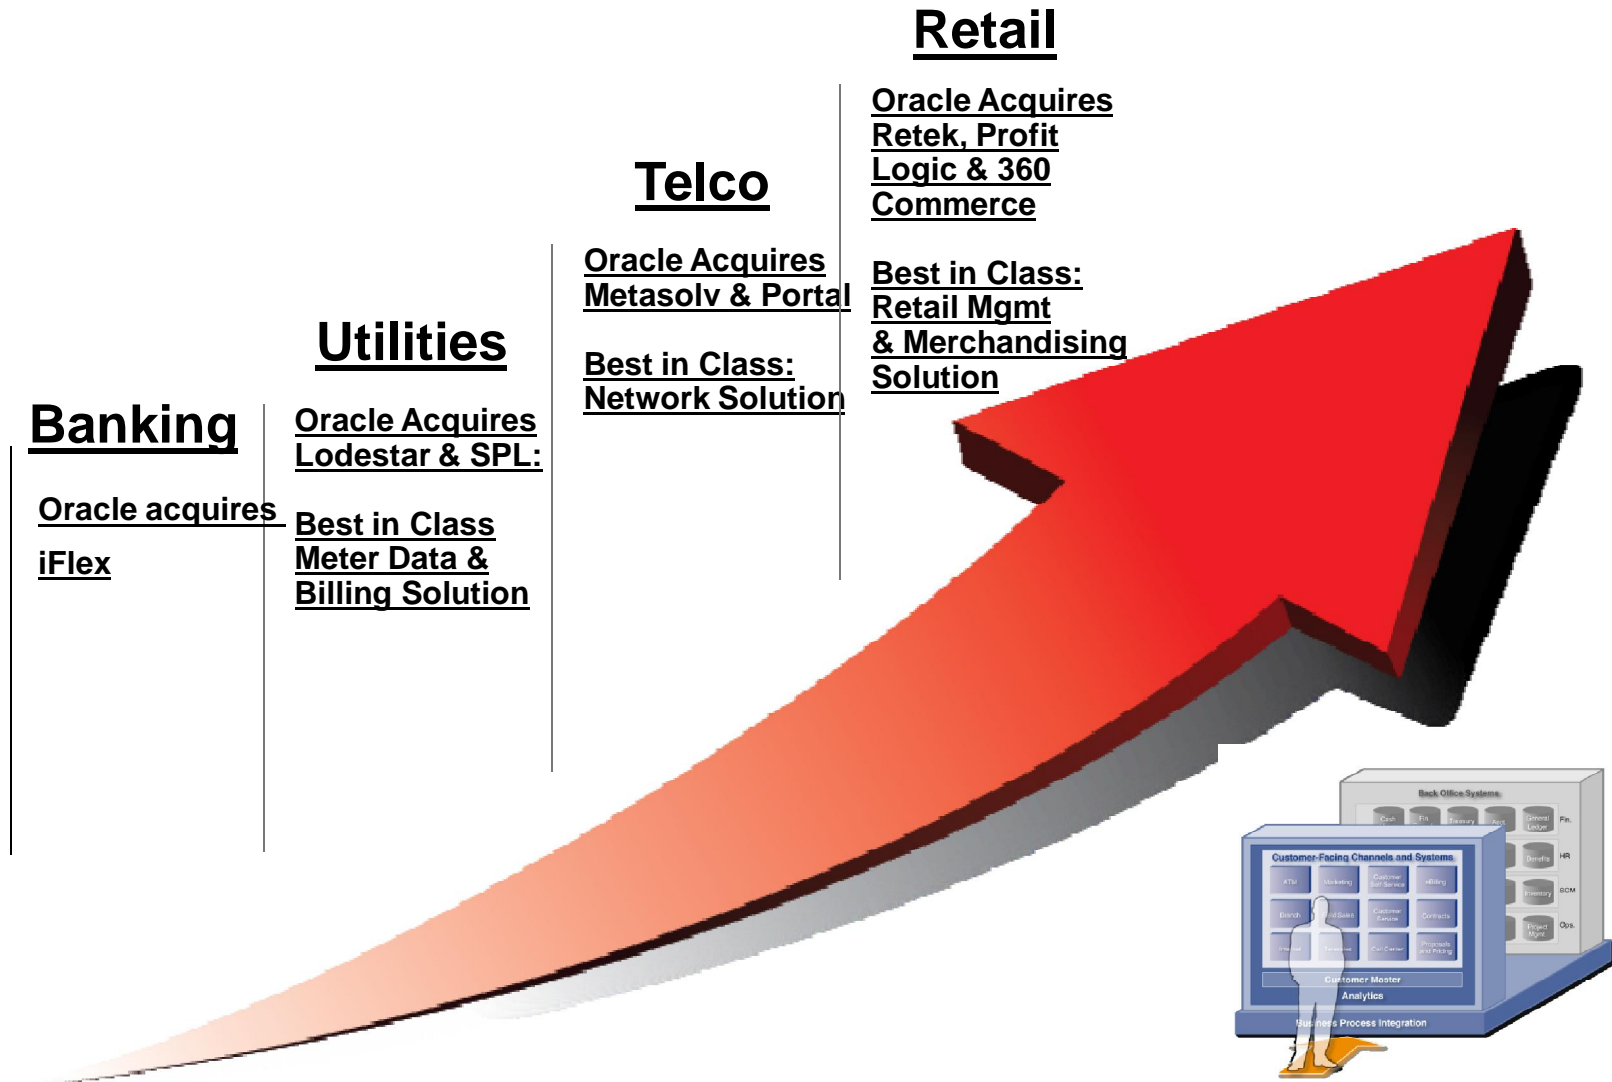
Retail

Oracle Acquires Retek, Profit Logic & 360 Commerce

Best in Class: Retail Mgmt & Merchandising Solution

Telco

Oracle Acquires Metasolv & Portal

Best in Class: Network Solution

Utilities

Oracle Acquires Lodestar & SPL:

Best in Class Meter Data & Billing Solution

Banking

Oracle acquires

iFlex

Back Office Systems

Cash

Fin.

General Ledger

HR

Benefits

SCM

Inventory

Ops.

Project Mgmt

Customer-Facing Channels and Systems

ATM

Marketing

Customer Self Service

eBilling

Branch

Field Sales

Customer Service

Contracts

Call Center

Proposals and Pricing

Customer Master

Analytics

Business Process Integration